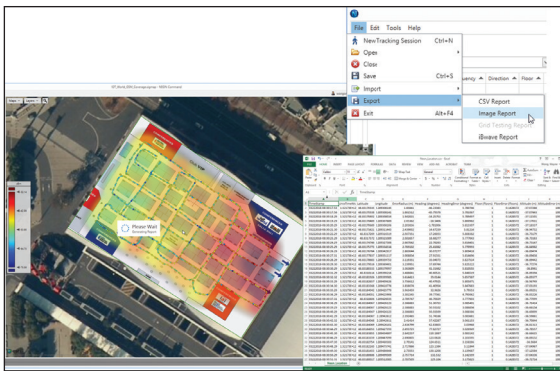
File Edit Tools Help

NewTracking Session Ctrl+N

Open

Close

Save Ctrl+S

Import

Export

Exit Alt+F4

CSV Report

Image Report

Grid Testing Report

iBwave Report

uency Direction Floor

Please Wait
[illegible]